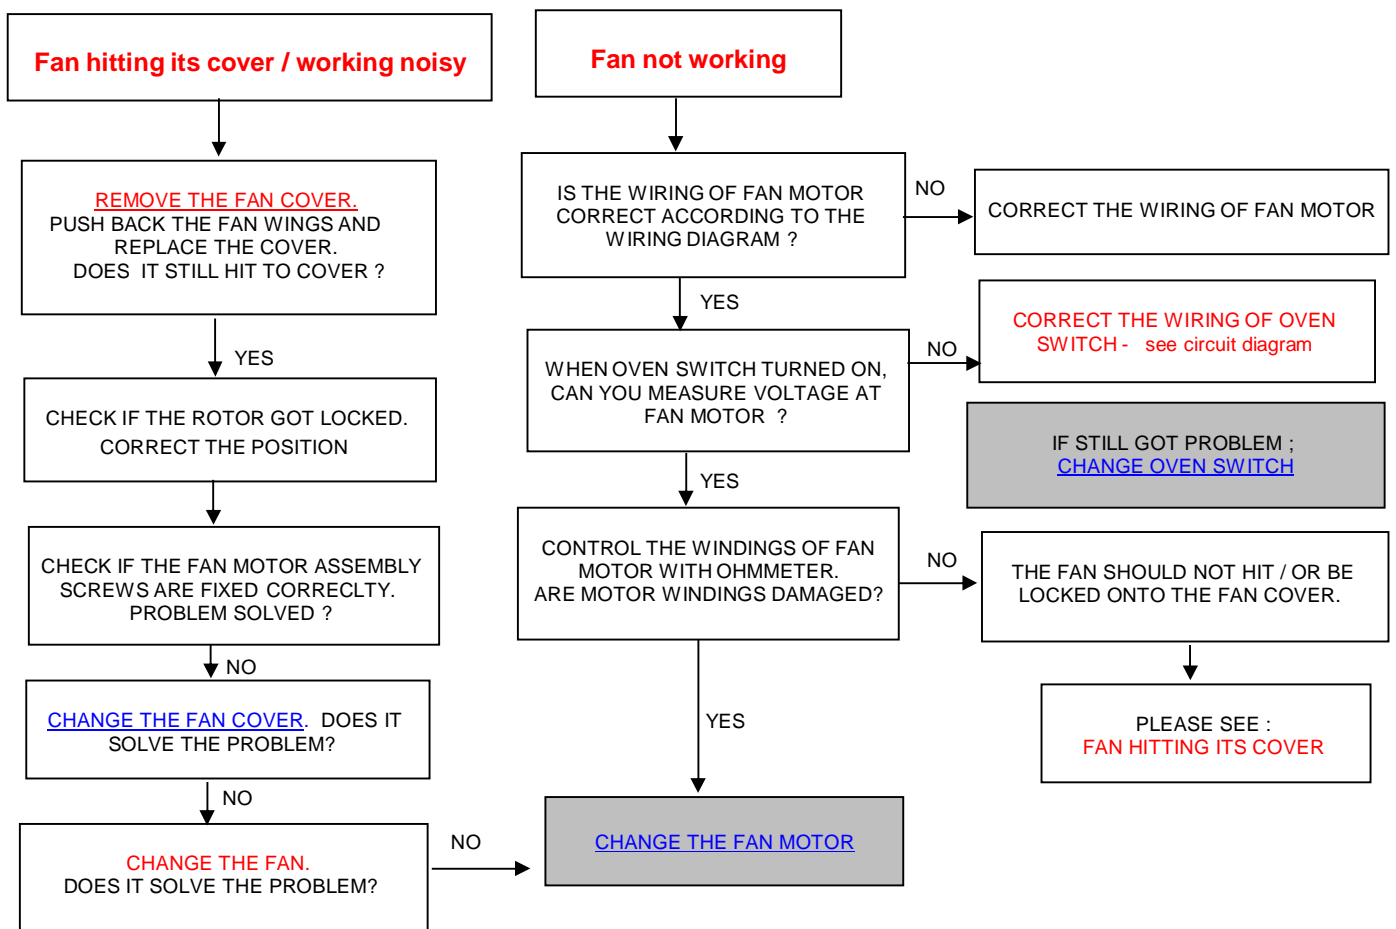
Fan hitting its cover / working noisy

REMOVE THE FAN COVER.
PUSH BACK THE FAN WINGS AND REPLACE THE COVER.
DOES IT STILL HIT TO COVER ?

YES

CHECK IF THE ROTOR GOT LOCKED.
CORRECT THE POSITION

CHECK IF THE FAN MOTOR ASSEMBLY SCREWS ARE FIXED CORRECLTY.
PROBLEM SOLVED ?

NO

CHANGE THE FAN COVER. DOES IT SOLVE THE PROBLEM?

NO

CHANGE THE FAN.
DOES IT SOLVE THE PROBLEM?

NO

Fan not working

IS THE WIRING OF FAN MOTOR CORRECT ACCORDING TO THE WIRING DIAGRAM ?

NO

CORRECT THE WIRING OF FAN MOTOR

YES

WHEN OVEN SWITCH TURNED ON, CAN YOU MEASURE VOLTAGE AT FAN MOTOR ?

NO

CORRECT THE WIRING OF OVEN SWITCH - see circuit diagram

IF STILL GOT PROBLEM ;
CHANGE OVEN SWITCH

YES

CONTROL THE WINDINGS OF FAN MOTOR WITH OHMMETER.
ARE MOTOR WINDINGS DAMAGED?

NO

THE FAN SHOULD NOT HIT / OR BE LOCKED ONTO THE FAN COVER.

PLEASE SEE :
FAN HITTING ITS COVER

YES

CHANGE THE FAN MOTOR